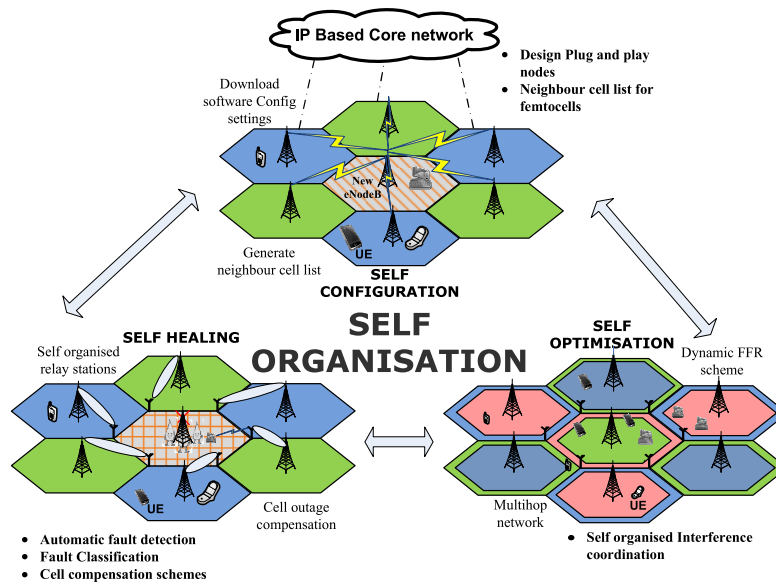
IP Based Core network

Design Plug and play nodes
Neighbour cell list for femtocells

Download software Config settings

New eNodeB

Generate neighbour cell list

UE

SELF CONFIGURATION

SELF ORGANISATION

SELF HEALING

Self organised relay stations

UE

Cell outage compensation

Automatic fault detection
Fault Classification
Cell compensation schemes

SELF OPTIMISATION

Dynamic FFR scheme

Multihop network

UE

Self organised Interference coordination